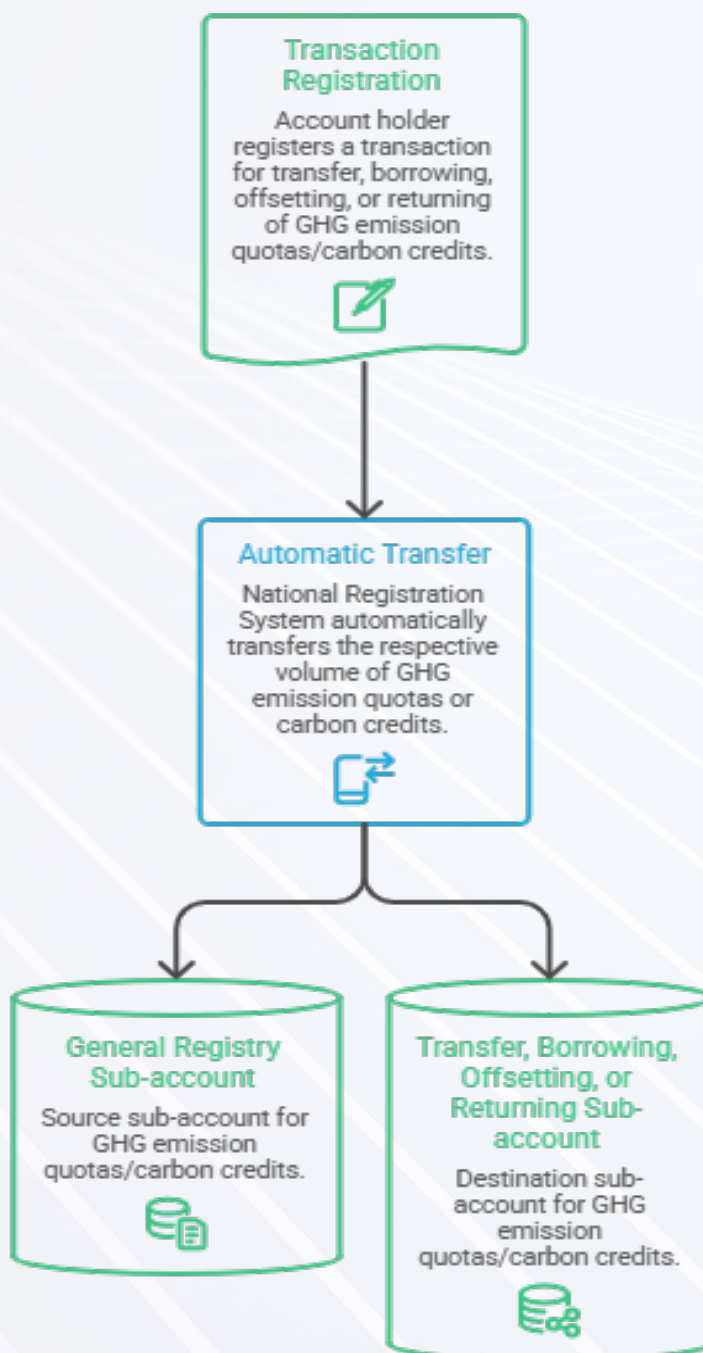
Transaction Registration

Account holder registers a transaction for transfer, borrowing, offsetting, or returning of GHG emission quotas/carbon credits.

Automatic Transfer

National Registration System automatically transfers the respective volume of GHG emission quotas or carbon credits.

General Registry Sub-account

Source sub-account for GHG emission quotas/carbon credits.

Transfer, Borrowing, Offsetting, or Returning Sub-account

Destination sub-account for GHG emission quotas/carbon credits.